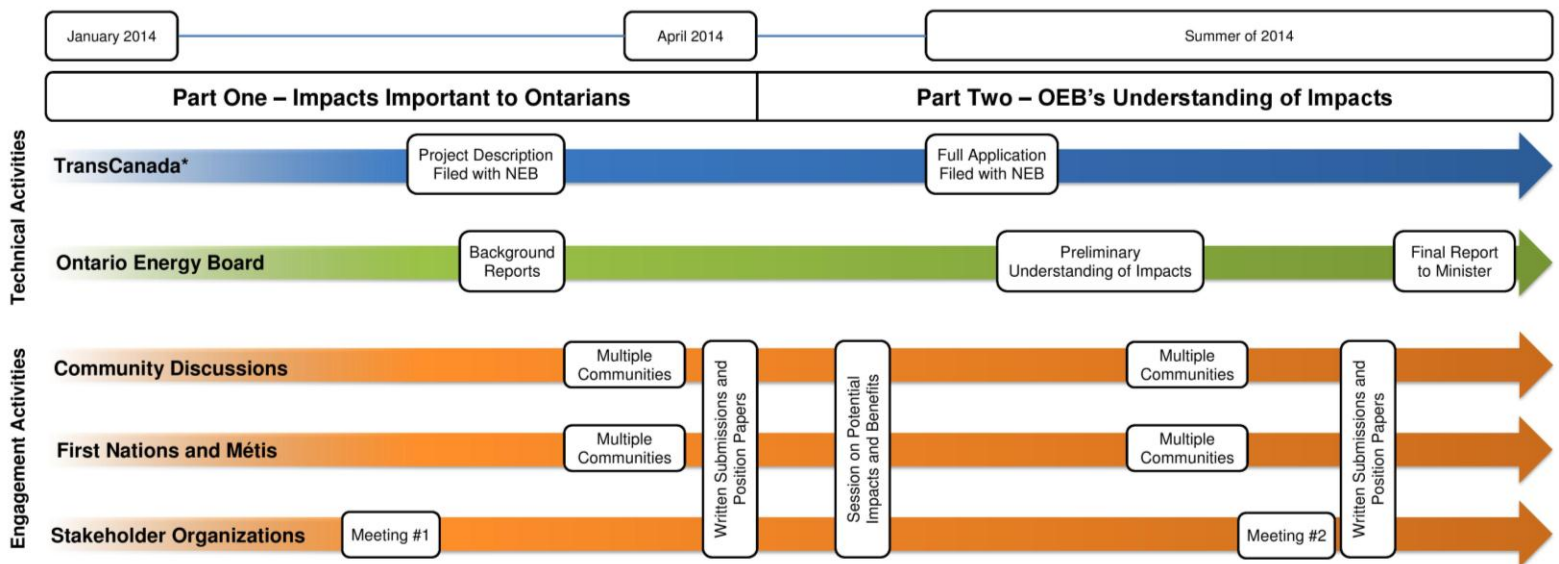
January 2014

April 2014

Summer of 2014

Part One – Impacts Important to Ontarians

Part Two – OEB's Understanding of Impacts

Technical Activities

TransCanada*

Project Description Filed with NEB

Full Application Filed with NEB

Ontario Energy Board

Background Reports

Preliminary Understanding of Impacts

Final Report to Minister

Engagement Activities

Community Discussions

Multiple Communities

Written Submissions and Position Papers

Session on Potential Impacts and Benefits

Multiple Communities

Written Submissions and Position Papers

First Nations and Métis

Multiple Communities

Multiple Communities

Stakeholder Organizations

Meeting #1

Meeting #2